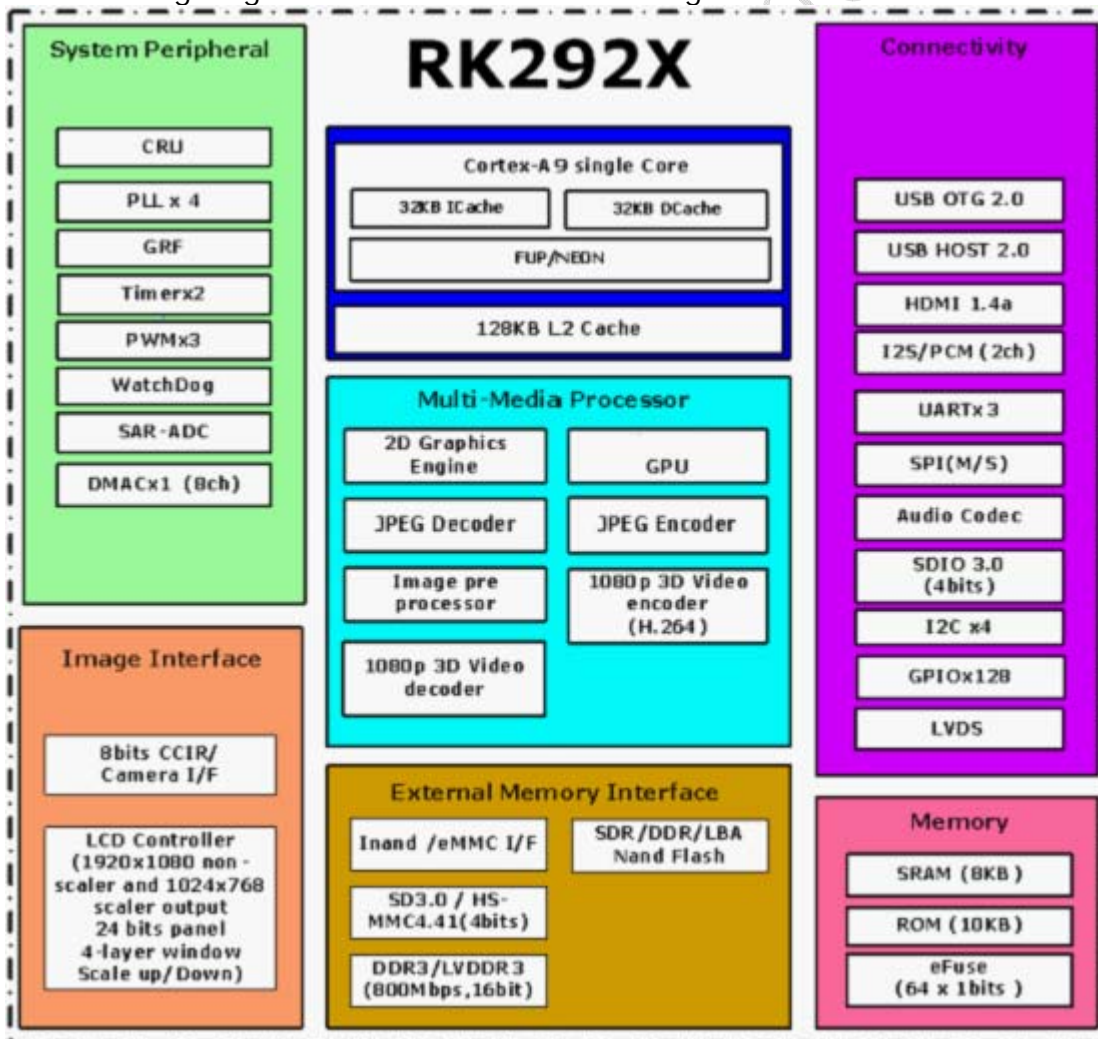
System Peripheral

CRU

PLL x 4

GRF

Timerx2

PWMx3

WatchDog

SAR-ADC

DMACx1 (8ch)

RK292X

Cortex-A9 single Core

32KB ICache

32KB DCache

FUP/NEON

128KB L2 Cache

Multi-Media Processor

2D Graphics Engine

GPU

JPEG Decoder

JPEG Encoder

Image pre processor

1080p 3D Video encoder (H.264)

1080p 3D Video decoder

Connectivity

USB OTG 2.0

USB HOST 2.0

HDMI 1.4a

I2S/PCM (2ch)

UARTx3

SPI(M/S)

Audio Codec

SDIO 3.0 (4bits)

I2C x4

GPIOx128

LVDS

Image Interface

8bits CCIR/ Camera I/F

LCD Controller (1920x1080 non-scaler and 1024x768 scaler output 24 bits panel 4-layer window Scale up/Down)

External Memory Interface

Inand /eMMC I/F

SDR/DDR/LBA Nand Flash

SD3.0 / HS-MMC4.41(4bits)

DDR3/LVDDR3 (800Mbps,16bit)

Memory

SRAM (8KB)

ROM (10KB)

eFuse (64 x 1bits)